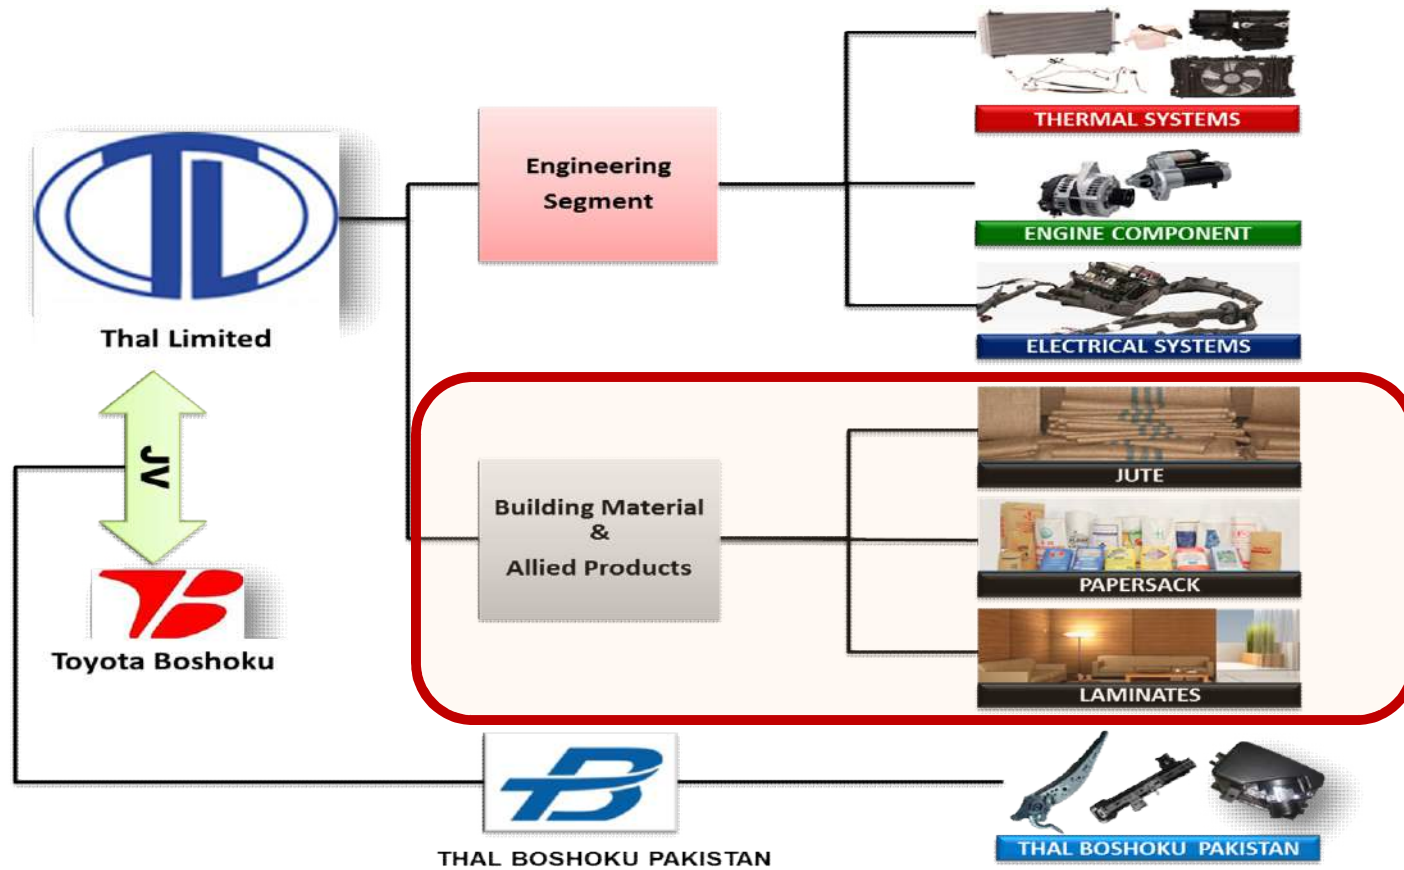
Thal Limited

JV

Toyota Boshoku

Engineering Segment

THERMAL SYSTEMS

ENGINE COMPONENT

ELECTRICAL SYSTEMS

Building Material & Allied Products

JUTE

PAPERSACK

LAMINATES

THAL BOSHOKU PAKISTAN

THAL BOSHOKU PAKISTAN